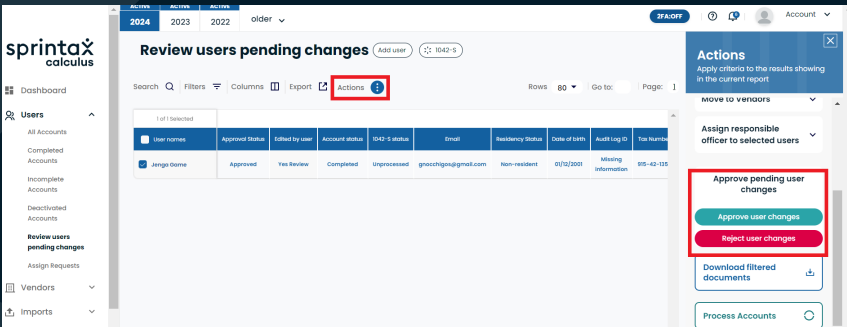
ACTIVE ACTIVE ACTIVE
2024 2023 2022 older

2FA:OFF Account

sprintax calculus

Dashboard

Users

All Accounts

Completed Accounts

Incomplete Accounts

Deactivated Accounts

Review users pending changes

Assign Requests

Vendors

Imports

Review users pending changes Add user 1042-S

Search Filters Columns Export Actions Rows 80 Go to: Page:

1 of 1 Selected

| User names | Approval Status | Edited by user | Account status | 1042-S status | Email | Residency Status | Date of birth | Audit Log ID | Tax Number |
|---|---|---|---|---|---|---|---|---|---|
| Jenga Game | Approved | Yes Review | Completed | Unprocessed | gnocchigos@gmail.com | Non-resident | 01/12/2001 | Missing information | 815-42-135 |

Actions
Apply criteria to the results showing in the current report

Move to vendors

Assign responsible officer to selected users

Approve pending user changes

Approve user changes

Reject user changes

Download filtered documents

Process Accounts